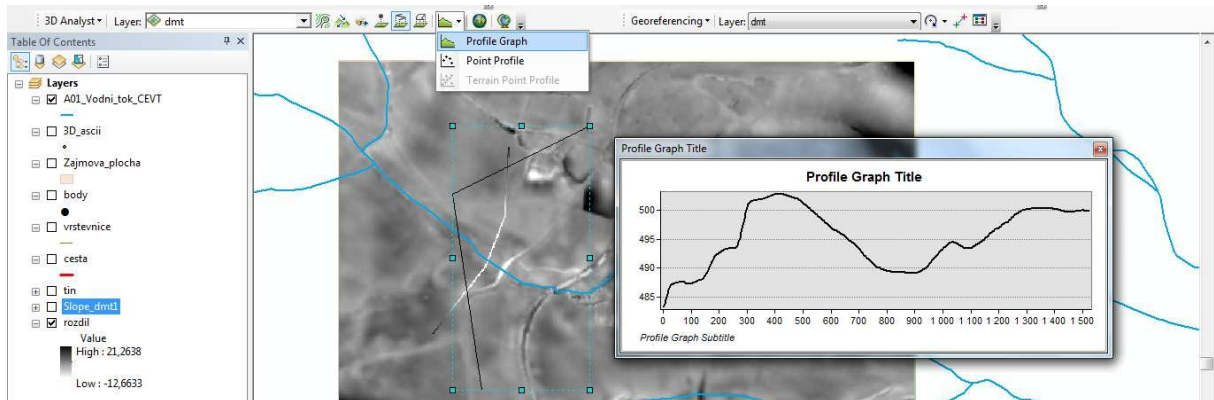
3D Analyst ▾ Layer: dmt

Georeferencing ▾ Layer: dmt

Profile Graph
Point Profile
Terrain Point Profile

Table Of Contents

Layers
A01_Vodni_tok_CEVT
3D_ascii
Zajmova_plocha
body
vrstevnice
cesta
tin
Slope_dmt1
rozdil
Value
High : 21,2638
Low : -12,6633

Profile Graph Title

Profile Graph Title

500
495
490
485

0 100 200 300 400 500 600 700 800 900 1 000 1 100 1 200 1 300 1 400 1 500

Profile Graph Subtitle